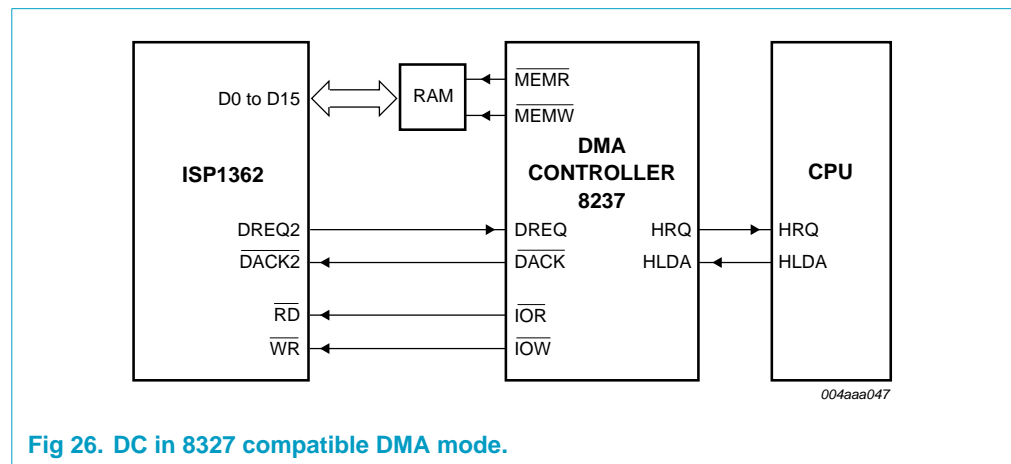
D0 to D15

RAM

$\overline{MEMR}$

$\overline{MEMW}$

ISP1362

DMA CONTROLLER 8237

CPU

DREQ2

$\overline{DACK2}$

$\overline{RD}$

$\overline{WR}$

DREQ

$\overline{DACK}$

$\overline{IOR}$

$\overline{IOW}$

HRQ

HLDA

HRQ

HLDA

004aaa047

Fig 26. DC in 8327 compatible DMA mode.